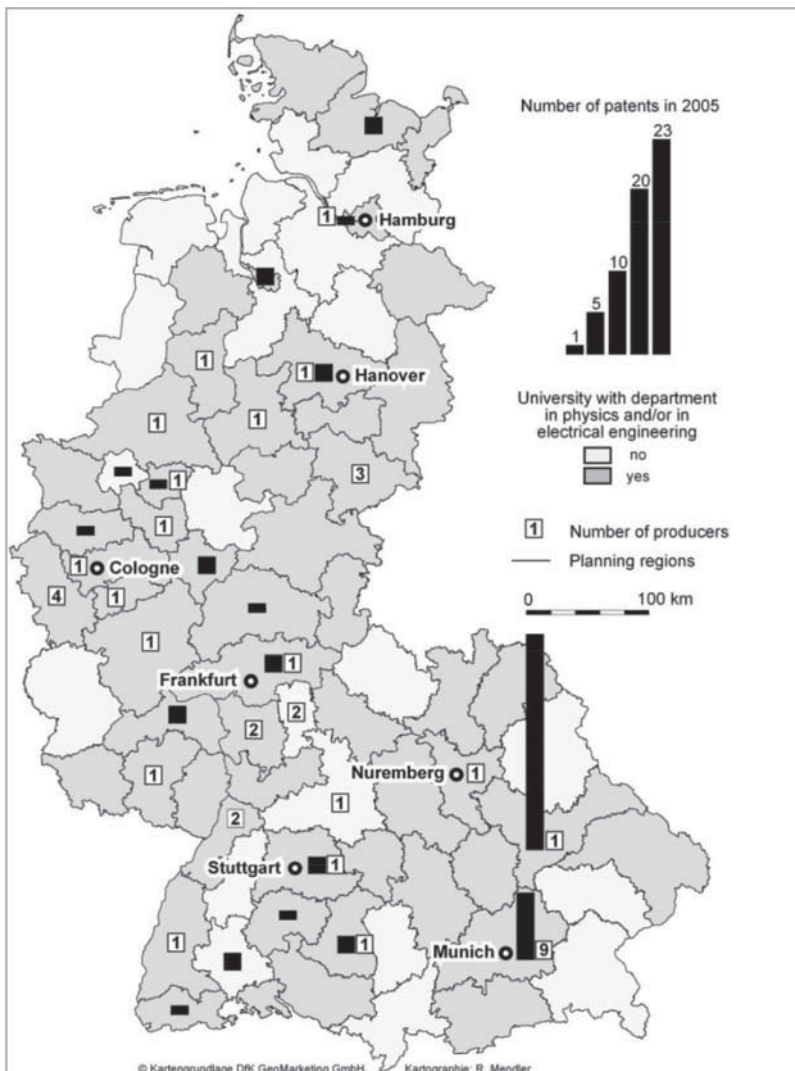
Number of patents in 2005

23
20
10
5
1

University with department in physics and/or in electrical engineering

no
yes

1 Number of producers

Planning regions

0 100 km

1 Hamburg

1 Hanover

1

1

1

3

1

1

1 Cologne

4

1

1

Frankfurt 1

2

2

1

Nuremberg 1

1

1

2

Stuttgart 1

1

1

Munich 9

© Kartengrundlage DfK GeoMarketing GmbH. Kartographie: R. Mendler